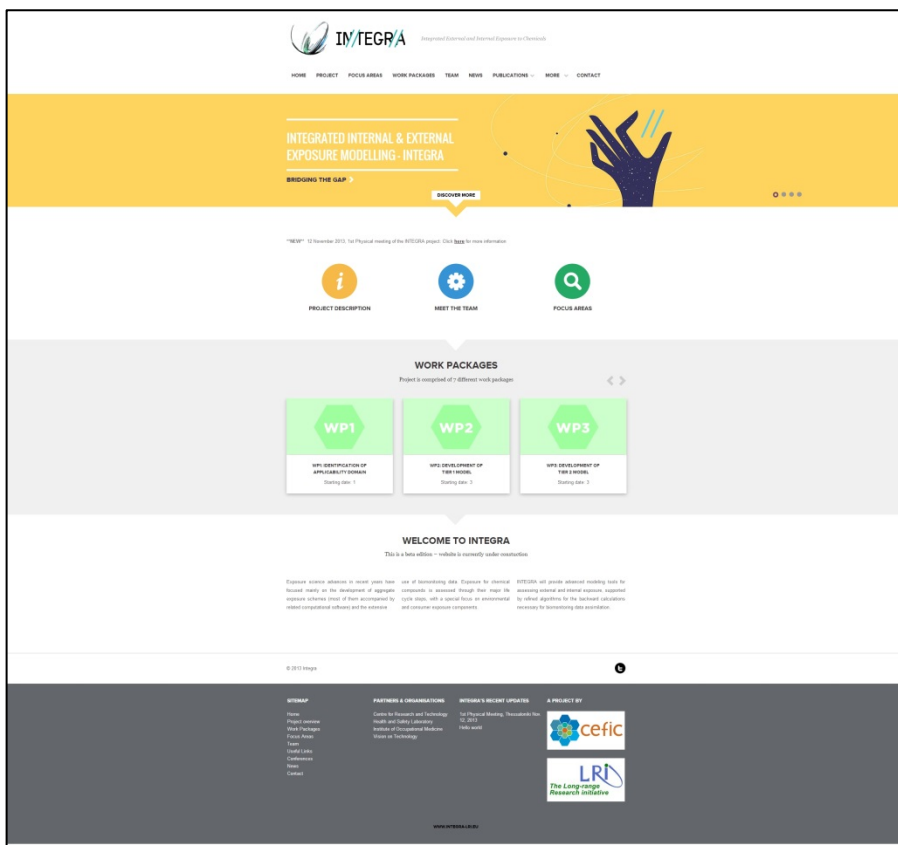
INTEGRA Integrated External and Internal Exposure to Chemicals

HOME PROJECT FOCUS AREAS WORK PACKAGES TEAM NEWS PUBLICATIONS MORE CONTACT

INTEGRATED INTERNAL & EXTERNAL EXPOSURE MODELLING - INTEGRA

BRIDGING THE GAP

DISCOVER MORE

**NEW** 12 November 2013: 1st Physical meeting of the INTEGRA project. Click here for more information.

PROJECT DESCRIPTION

MEET THE TEAM

FOCUS AREAS

WORK PACKAGES

Project is comprised of 7 different work packages

WP1
WP1 IDENTIFICATION OF APPLICABILITY DOMAIN
Starting date: 1

WP2
WP2: DEVELOPMENT OF TIER 1 MODEL
Starting date: 3

WP3
WP3: DEVELOPMENT OF TIER 2 MODEL
Starting date: 3

WELCOME TO INTEGRA

This is a beta edition – website is currently under construction

Exposure science advances in recent years have focused mainly on the development of aggregate exposure schemes (most of them accompanied by related computational software) and the extensive use of biomonitoring data. Exposure for chemical compounds is assessed through their major life cycle steps, with a special focus on environmental and consumer exposure components. INTEGRA will provide advanced modeling tools for assessing external and internal exposure, supported by refined algorithms for the backward calculations necessary for biomonitoring data assimilation.

© 2013 Integra

SITEMAP
Home
Project overview
Work Packages
Focus Areas
Team
Useful Links
Conferences
News
Contact

PARTNERS & ORGANISATIONS
Centre for Research and Technology
Health and Safety Laboratory
Institute of Occupational Medicine
Vision on Technology

INTEGRA'S RECENT UPDATES
1st Physical Meeting, Thessaloniki Nov 12, 2013
Hello world

A PROJECT BY
cefic
LRI The Long-range Research initiative

WWW.INTEGRA.LRI.EU